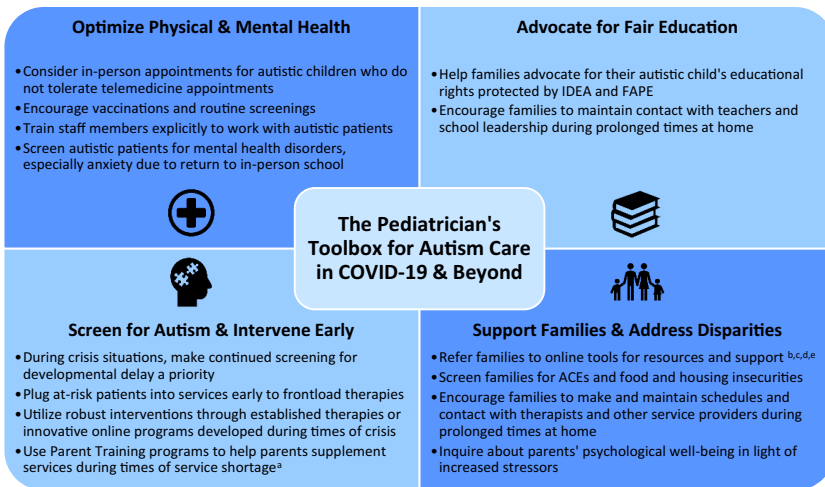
Optimize Physical & Mental Health

• Consider in-person appointments for autistic children who do not tolerate telemedicine appointments
• Encourage vaccinations and routine screenings
• Train staff members explicitly to work with autistic patients
• Screen autistic patients for mental health disorders, especially anxiety due to return to in-person school

Advocate for Fair Education

• Help families advocate for their autistic child's educational rights protected by IDEA and FAPE
• Encourage families to maintain contact with teachers and school leadership during prolonged times at home

The Pediatrician's Toolbox for Autism Care in COVID-19 & Beyond

Screen for Autism & Intervene Early

• During crisis situations, make continued screening for developmental delay a priority
• Plug at-risk patients into services early to frontload therapies
• Utilize robust interventions through established therapies or innovative online programs developed during times of crisis
• Use Parent Training programs to help parents supplement services during times of service shortage$^{a}$

Support Families & Address Disparities

• Refer families to online tools for resources and support $^{b,c,d,e}$
• Screen families for ACEs and food and housing insecurities
• Encourage families to make and maintain schedules and contact with therapists and other service providers during prolonged times at home
• Inquire about parents' psychological well-being in light of increased stressors